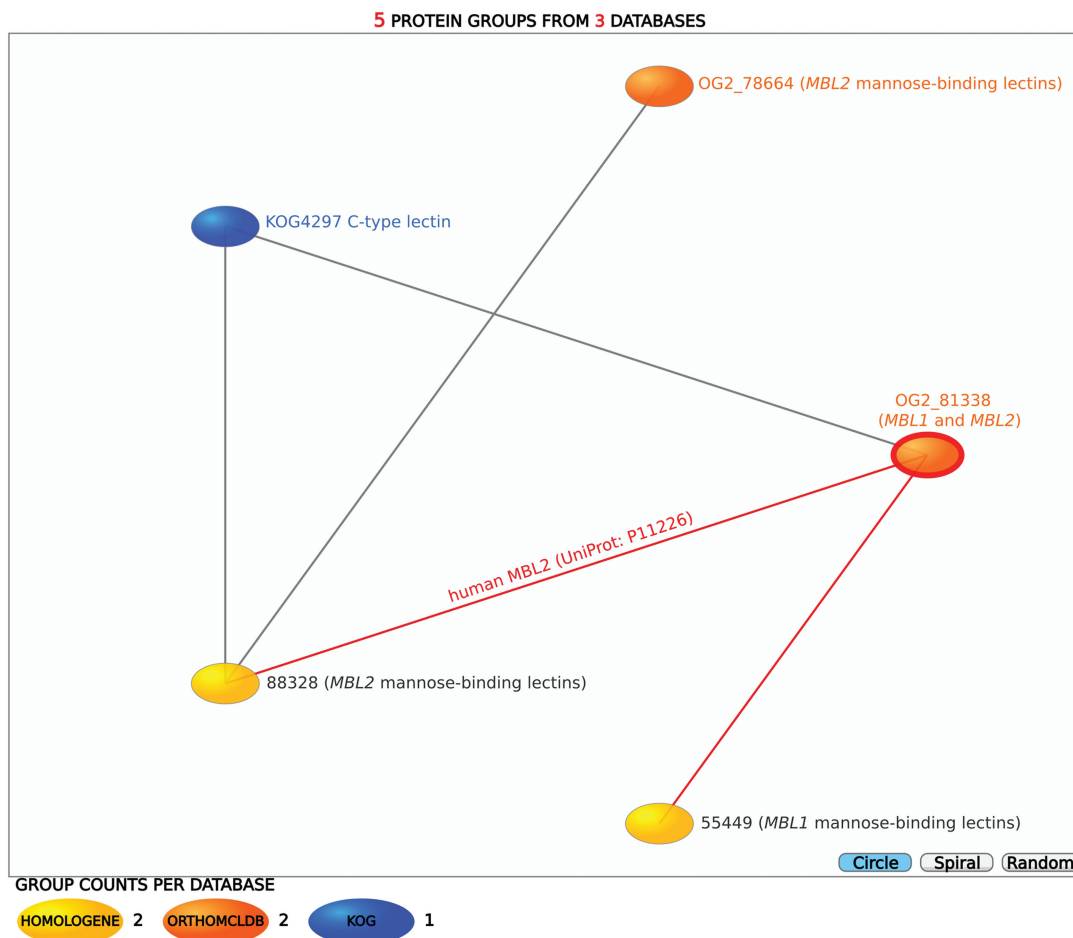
5 PROTEIN GROUPS FROM 3 DATABASES

OG2_78664 (*MBL2* mannose-binding lectins)

KOG4297 C-type lectin

OG2_81338 (*MBL1* and *MBL2*)

human MBL2 (UniProt: P11226)

88328 (*MBL2* mannose-binding lectins)

55449 (*MBL1* mannose-binding lectins)

Circle Spiral Random

GROUP COUNTS PER DATABASE

HOMOLOGENE 2 ORTHOMCLDB 2 KOG 1